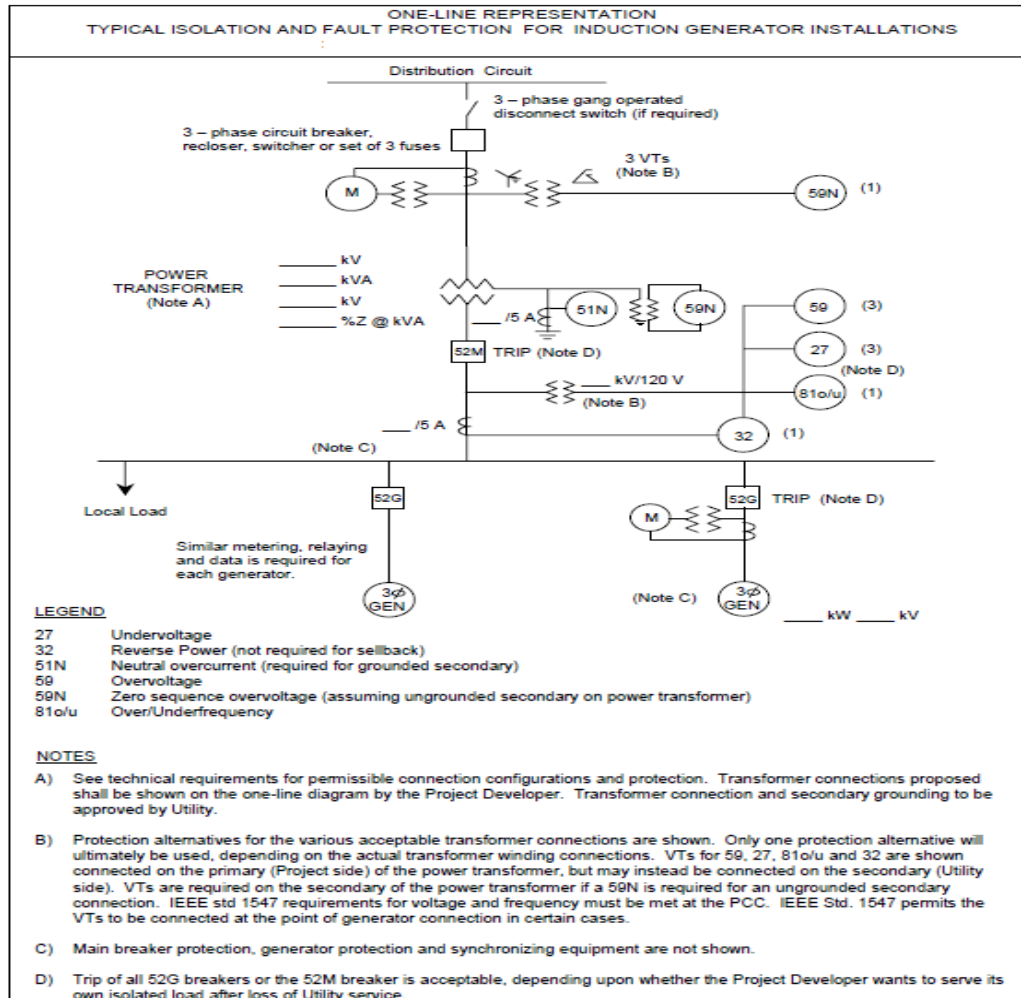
ONE-LINE REPRESENTATION
TYPICAL ISOLATION AND FAULT PROTECTION FOR INDUCTION GENERATOR INSTALLATIONS

Distribution Circuit

3 – phase gang operated disconnect switch (if required)

3 – phase circuit breaker, recloser, switcher or set of 3 fuses

3 VTs (Note B)

M

59N (1)

POWER TRANSFORMER (Note A)

_____ kV
_____ kVA
_____ kV
_____ %Z @ kVA

/5 A

51N

59N

59 (3)

52M TRIP (Note D)

27 (3) (Note D)

_____ kV/120 V (Note B)

81o/u (1)

_____ /5 A (Note C)

32 (1)

Local Load

52G

52G TRIP (Note D)

M

Similar metering, relaying and data is required for each generator.

3$\phi$ GEN

(Note C)

3$\phi$ GEN

_____ kW _____ kV

LEGEND

27 Undervoltage
32 Reverse Power (not required for sellback)
51N Neutral overcurrent (required for grounded secondary)
59 Overvoltage
59N Zero sequence overvoltage (assuming ungrounded secondary on power transformer)
81o/u Over/Underfrequency

NOTES

A) See technical requirements for permissible connection configurations and protection. Transformer connections proposed shall be shown on the one-line diagram by the Project Developer. Transformer connection and secondary grounding to be approved by Utility.

B) Protection alternatives for the various acceptable transformer connections are shown. Only one protection alternative will ultimately be used, depending on the actual transformer winding connections. VTs for 59, 27, 81o/u and 32 are shown connected on the primary (Project side) of the power transformer, but may instead be connected on the secondary (Utility side). VTs are required on the secondary of the power transformer if a 59N is required for an ungrounded secondary connection. IEEE std 1547 requirements for voltage and frequency must be met at the PCC. IEEE Std. 1547 permits the VTs to be connected at the point of generator connection in certain cases.

C) Main breaker protection, generator protection and synchronizing equipment are not shown.

D) Trip of all 52G breakers or the 52M breaker is acceptable, depending upon whether the Project Developer wants to serve its own isolated load after loss of Utility service.